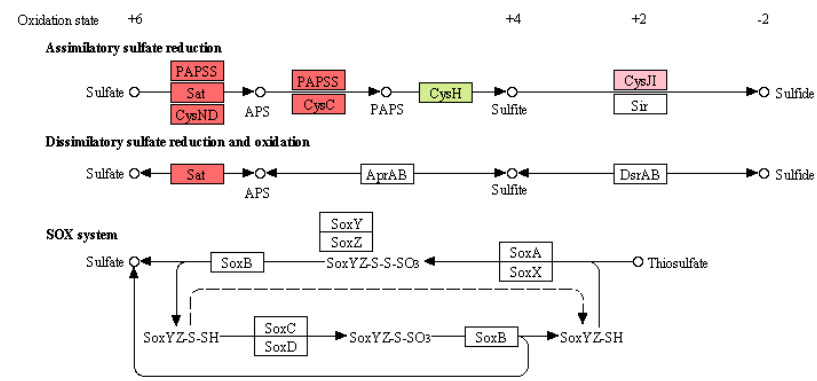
Oxidation state +6 +4 +2 -2

Assimilatory sulfate reduction

Sulfate PAPSS Sat CysND APS PAPSS CysC PAPS CysH Sulfite CysJI Sir Sulfide

Dissimilatory sulfate reduction and oxidation

Sulfate Sat APS AprAB Sulfite DsrAB Sulfide

SOX system

Sulfate SoxB SoxY SoxZ SoxYZ-S-S-SO3 SoxA SoxX Thiosulfate

SoxYZ-S-SH SoxC SoxD SoxYZ-S-SO3 SoxB SoxYZ-SH